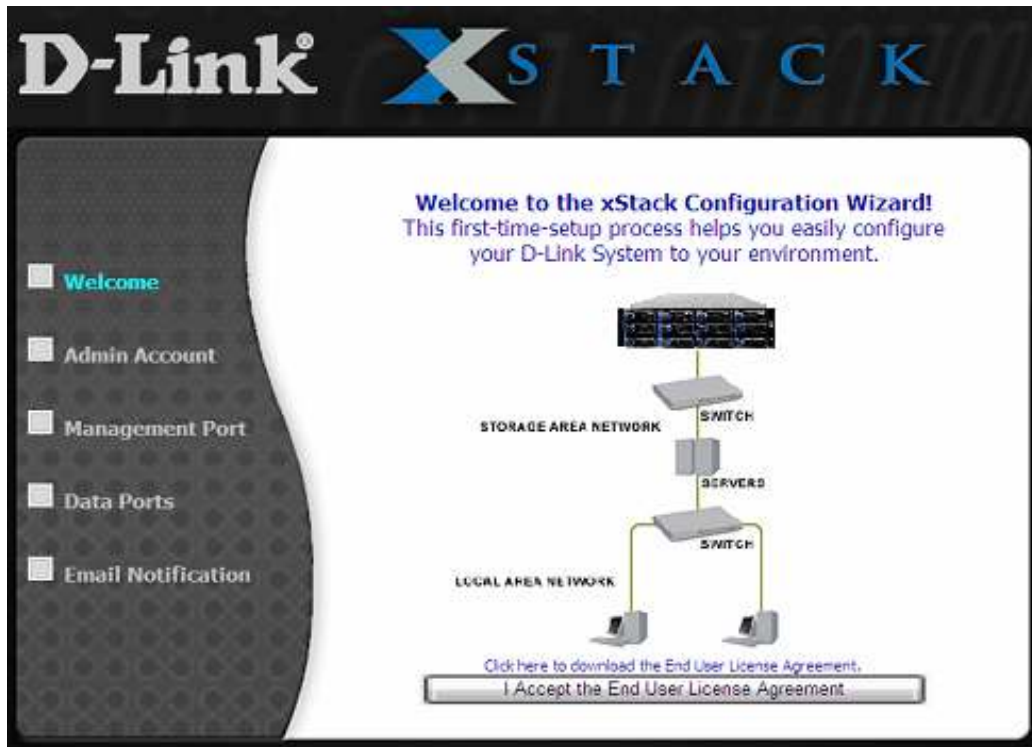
D-Link® XSTACK

Welcome

Admin Account

Management Port

Data Ports

Email Notification

Welcome to the xStack Configuration Wizard!
This first-time-setup process helps you easily configure your D-Link System to your environment.

SWITCH

STORAGE AREA NETWORK

SERVERS

SWITCH

LOCAL AREA NETWORK

Click here to download the End User License Agreement.

I Accept the End User License Agreement